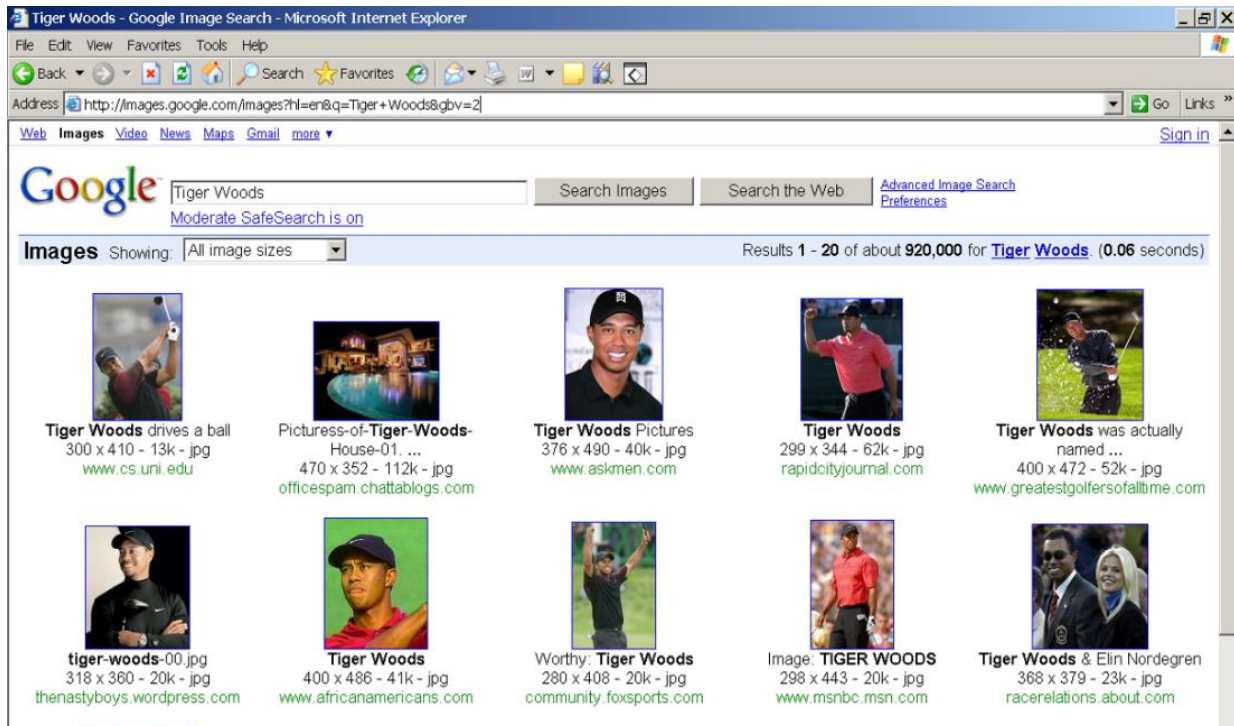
Tiger Woods - Google Image Search - Microsoft Internet Explorer

File Edit View Favorites Tools Help

Back Search Favorites

Address http://images.google.com/images?hl=en&q=Tiger+Woods&gbv=2 Go Links »

Web Images Video News Maps Gmail more ▾ Sign in

Google Tiger Woods Search Images Search the Web Advanced Image Search Preferences

Moderate SafeSearch is on

Images Showing: All image sizes Results 1 - 20 of about 920,000 for Tiger Woods. (0.06 seconds)

Tiger Woods drives a ball
300 x 410 - 13k - jpg
www.cs.uni.edu

Pictures-of-Tiger-Woods-House-01. ...
470 x 352 - 112k - jpg
officespam.chattablogs.com

Tiger Woods Pictures
376 x 490 - 40k - jpg
www.askmen.com

Tiger Woods
299 x 344 - 62k - jpg
rapidcityjournal.com

Tiger Woods was actually named ...
400 x 472 - 52k - jpg
www.greatestgolfersofalltime.com

tiger-woods-00.jpg
318 x 360 - 20k - jpg
thenastyboys.wordpress.com

Tiger Woods
400 x 486 - 41k - jpg
www.africanamericans.com

Worthy: Tiger Woods
280 x 408 - 20k - jpg
community.foxsports.com

Image: TIGER WOODS
298 x 443 - 20k - jpg
www.msnbc.msn.com

Tiger Woods & Elin Nordegren
368 x 379 - 23k - jpg
racerelations.about.com